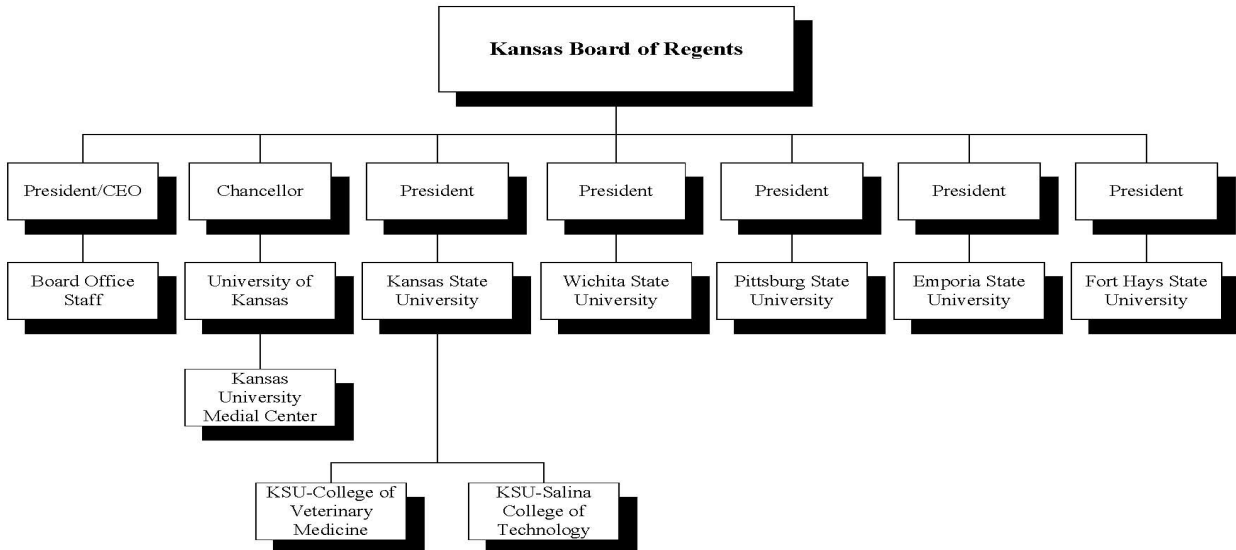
Kansas Board of Regents

President/CEO

Board Office Staff

Chancellor

University of Kansas

Kansas University Medial Center

President

Kansas State University

KSU-College of Veterinary Medicine

KSU-Salina College of Technology

President

Wichita State University

President

Pittsburg State University

President

Emporia State University

President

Fort Hays State University